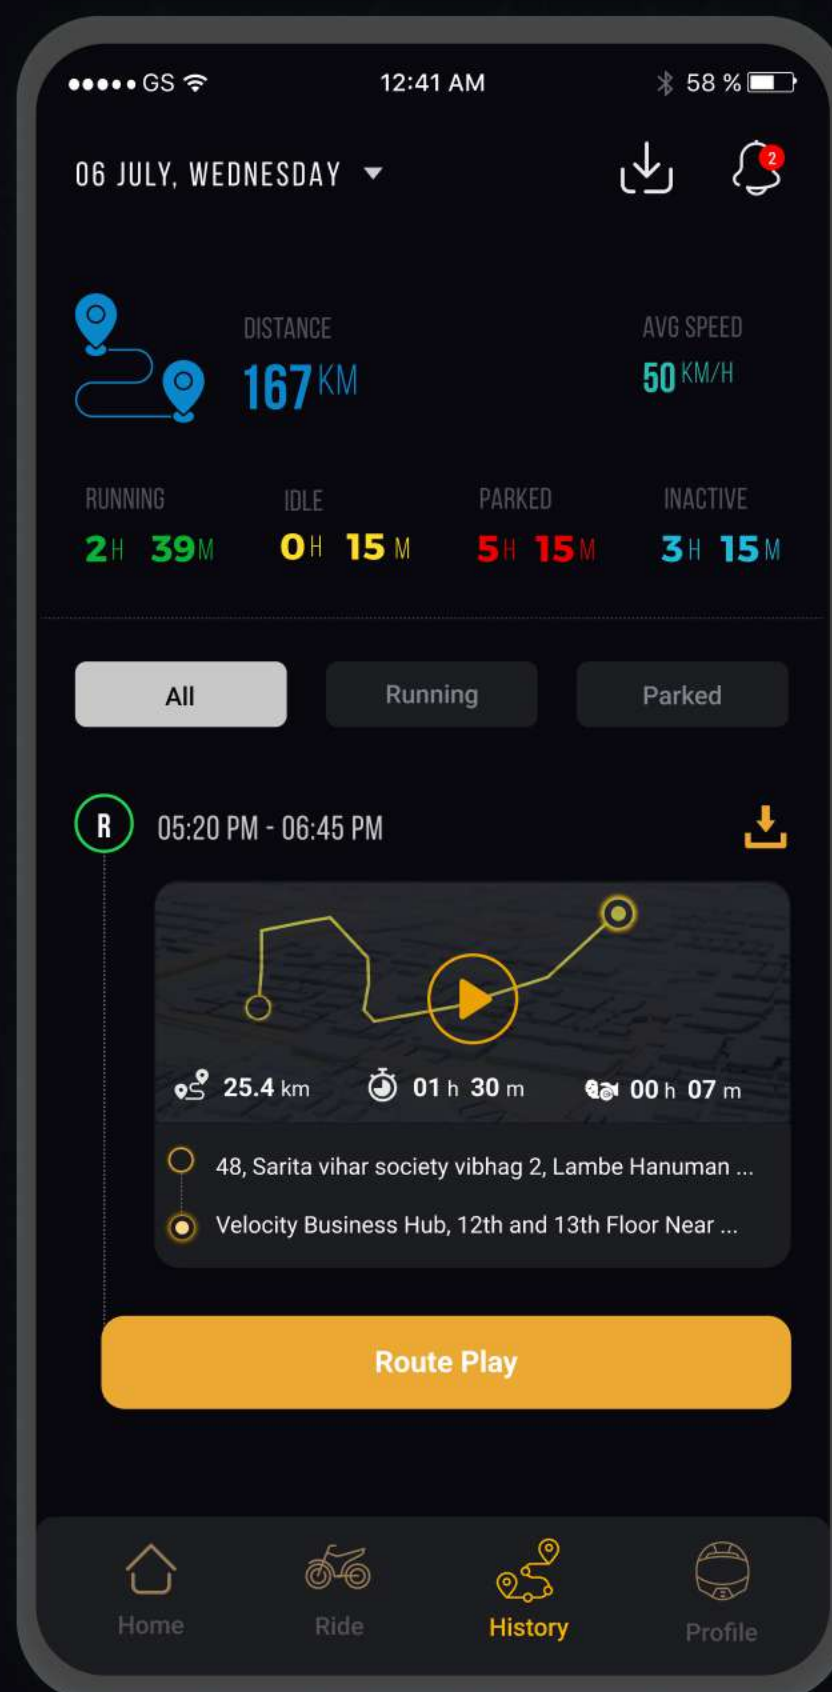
●●●●● GS 12:41 AM 58 %

06 JULY, WEDNESDAY

2

DISTANCE
167 KM

AVG SPEED
50 KM/H

RUNNING
2H 39M

IDLE
0H 15M

PARKED
5H 15M

INACTIVE
3H 15M

All
Running
Parked

R
05:20 PM - 06:45 PM

25.4 km
01 h 30 m
00 h 07 m

48, Sarita vihar society vibhag 2, Lambe Hanuman ...
Velocity Business Hub, 12th and 13th Floor Near ...

Route Play

Home
Ride
History
Profile